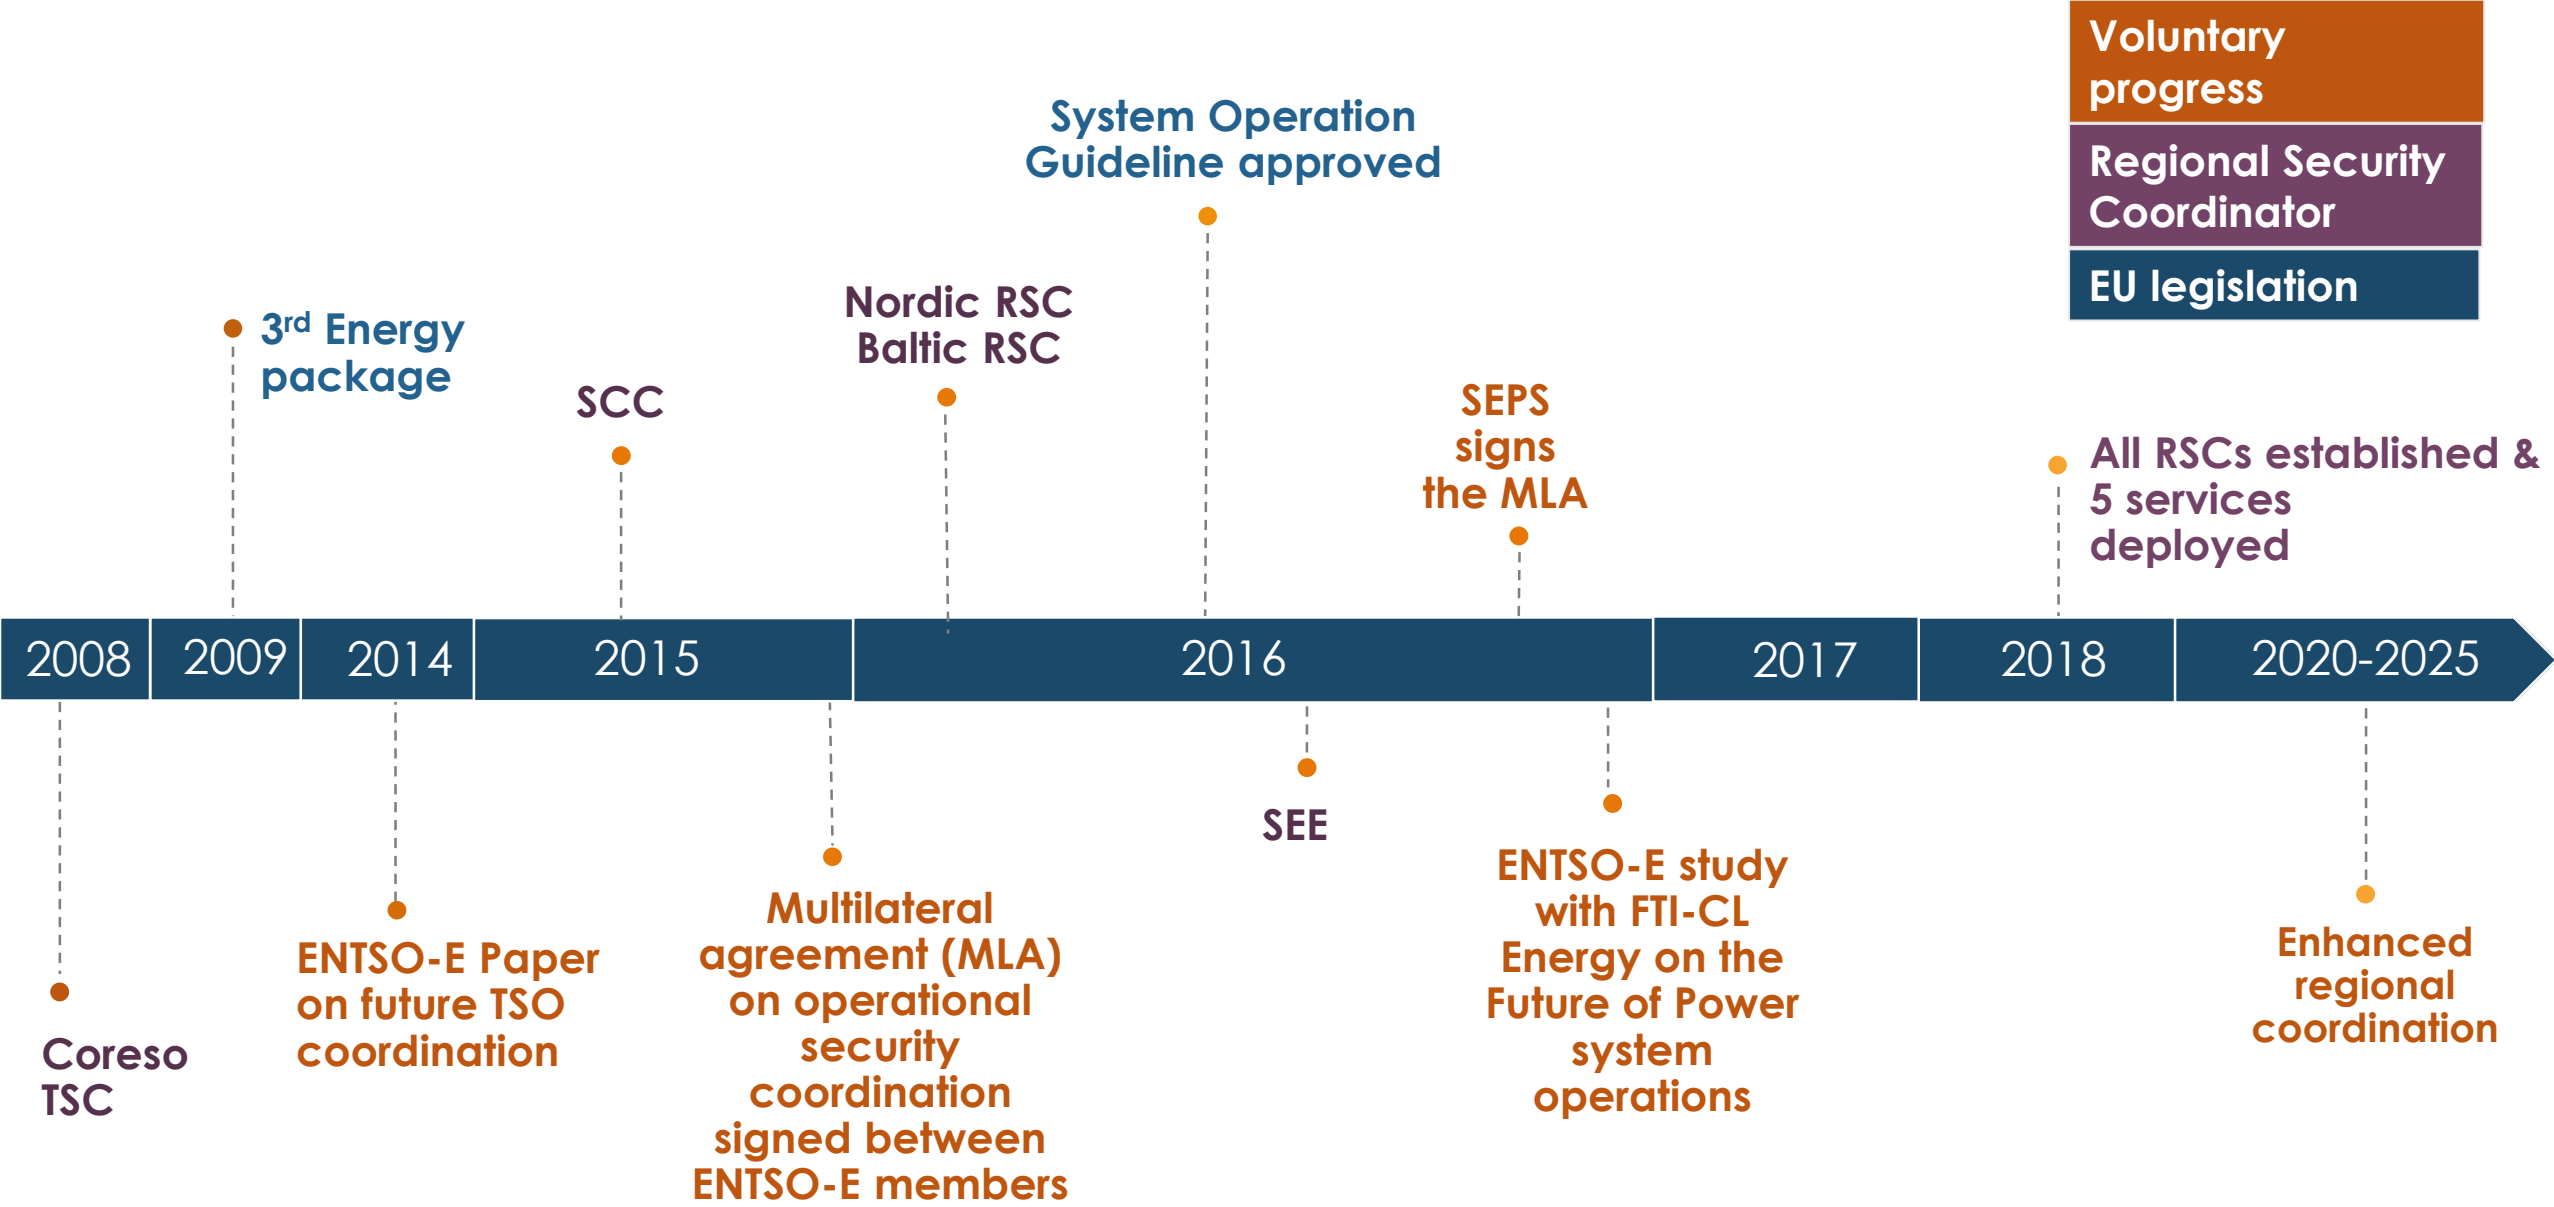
Voluntary progress

Regional Security Coordinator

EU legislation

$3^{rd}$ Energy package

SCC

Nordic RSC
Baltic RSC

System Operation Guideline approved

SEPS signs the MLA

All RSCs established & 5 services deployed

2008

2009

2014

2015

2016

2017

2018

2020-2025

Coreso TSC

ENTSO-E Paper on future TSO coordination

Multilateral agreement (MLA) on operational security coordination signed between ENTSO-E members

SEE

ENTSO-E study with FTI-CL Energy on the Future of Power system operations

Enhanced regional coordination